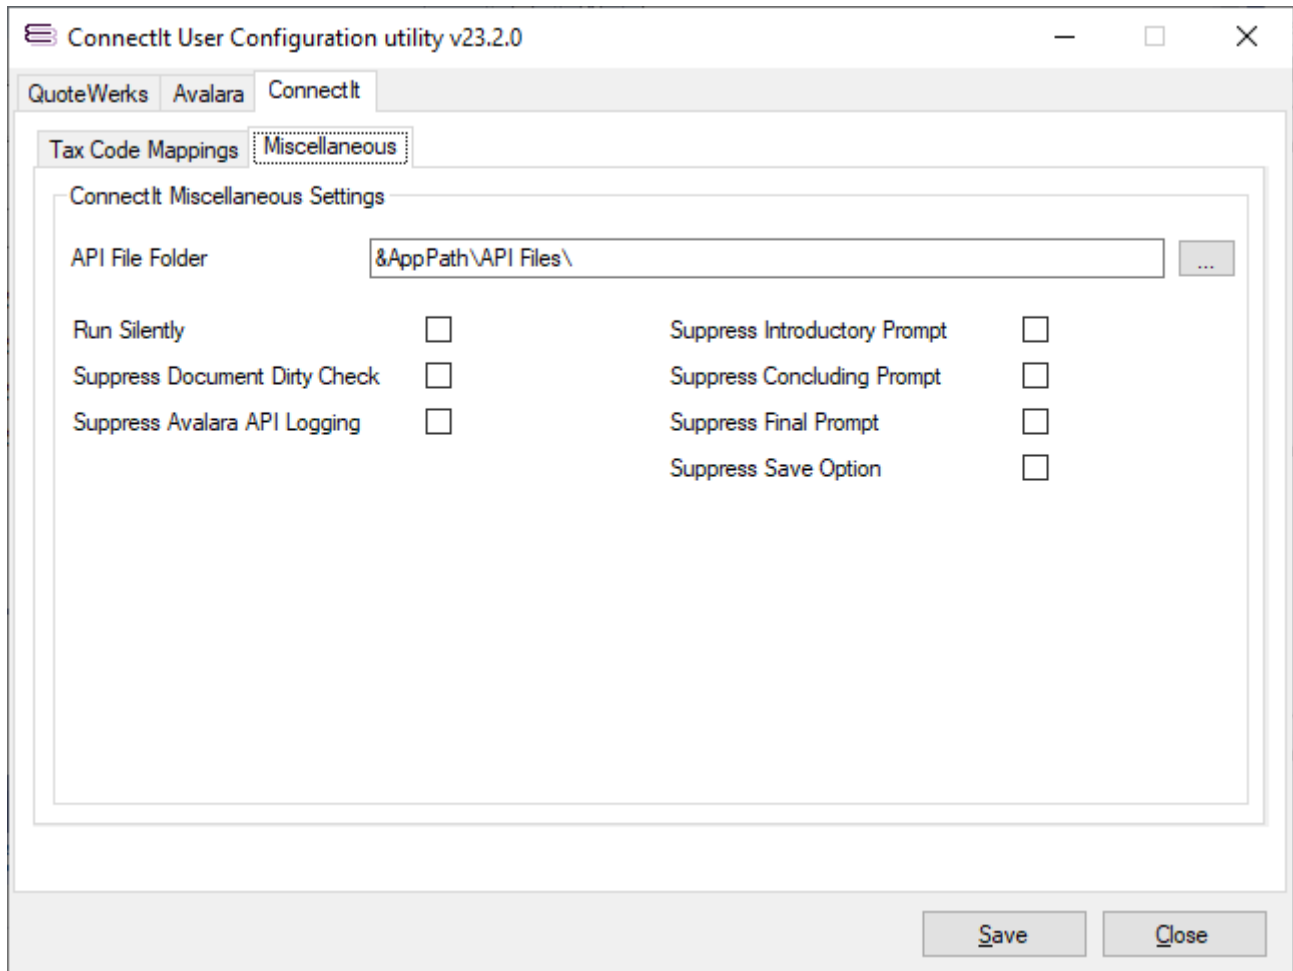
ConnectIt User Configuration utility v23.2.0

QuoteWerks Avalara ConnectIt

Tax Code Mappings Miscellaneous

ConnectIt Miscellaneous Settings

API File Folder &AppPath\API Files\ ...

Run Silently

Suppress Document Dirty Check

Suppress Avalara API Logging

Suppress Introductory Prompt

Suppress Concluding Prompt

Suppress Final Prompt

Suppress Save Option

Save Close